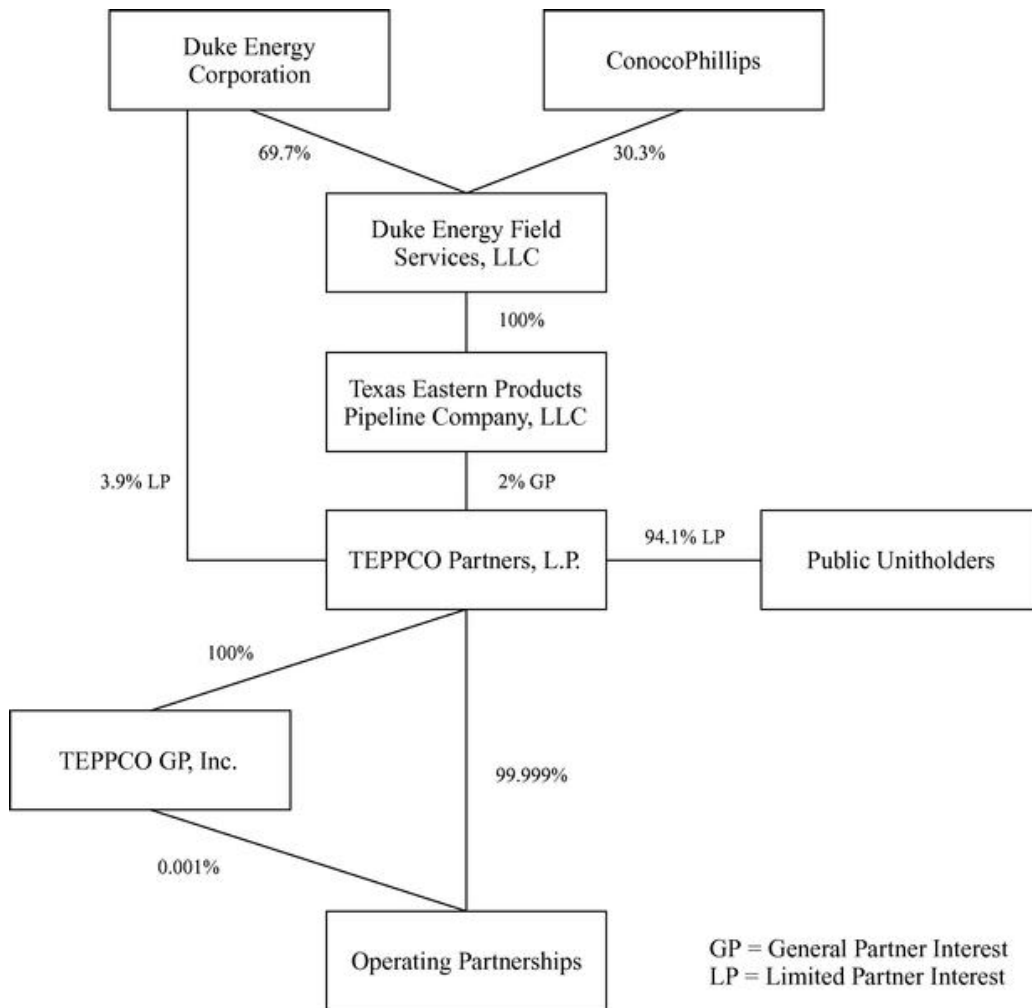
Duke Energy Corporation

ConocoPhillips

69.7%

30.3%

Duke Energy Field Services, LLC

100%

Texas Eastern Products Pipeline Company, LLC

3.9% LP

2% GP

TEPPCO Partners, L.P.

94.1% LP

Public Unitholders

100%

TEPPCO GP, Inc.

99.999%

0.001%

Operating Partnerships

GP = General Partner Interest
LP = Limited Partner Interest